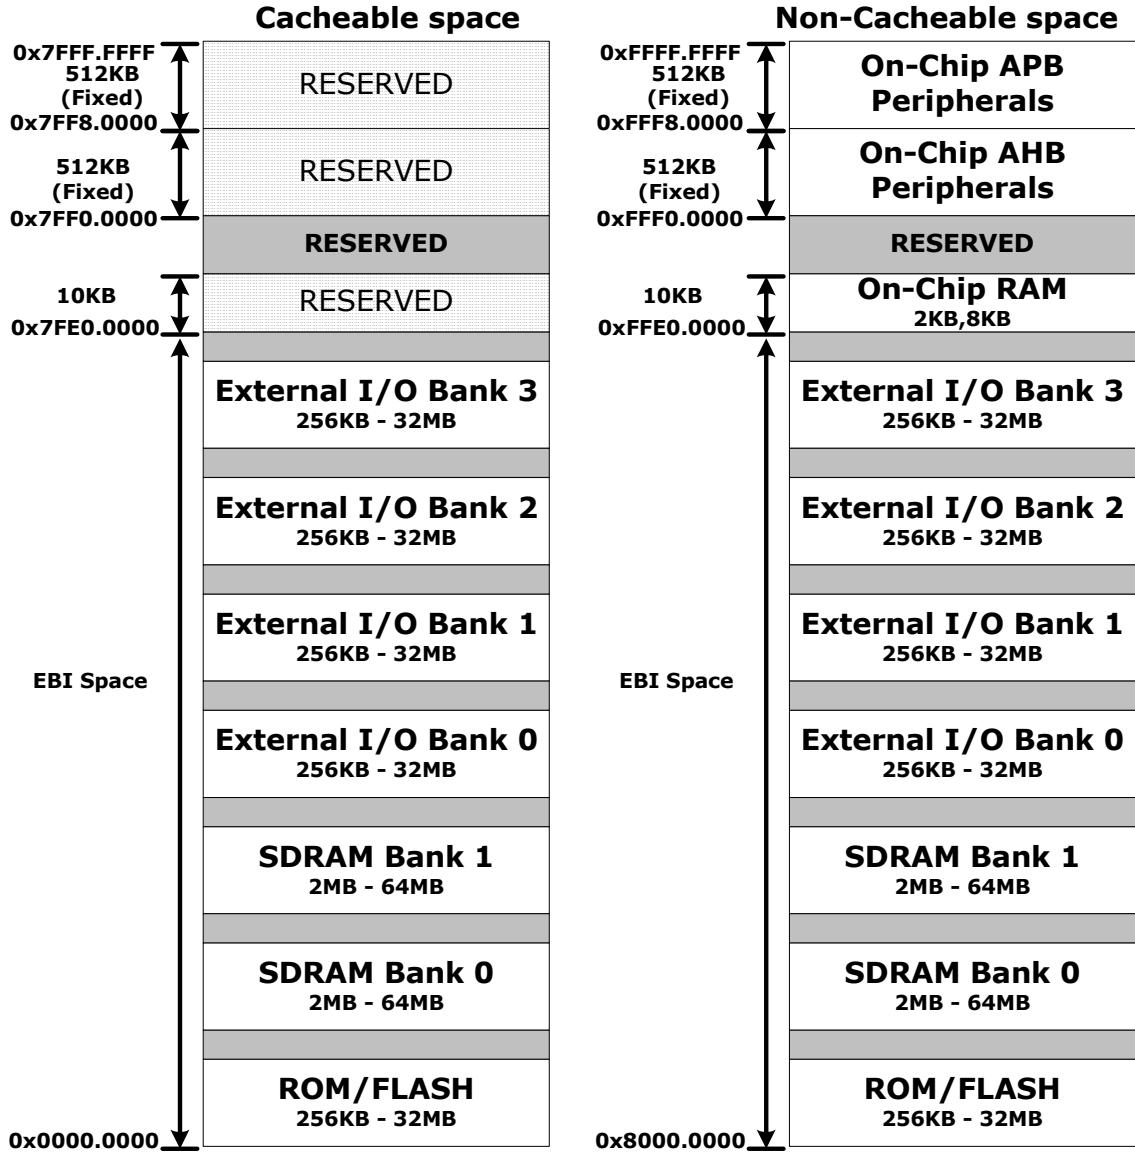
Cacheable space

0x7FFF.FFFF
512KB
(Fixed)
0x7FF8.0000
RESERVED

512KB
(Fixed)
0x7FF0.0000
RESERVED

RESERVED

10KB
0x7FE0.0000
RESERVED

External I/O Bank 3
256KB - 32MB

External I/O Bank 2
256KB - 32MB

EBI Space

External I/O Bank 1
256KB - 32MB

External I/O Bank 0
256KB - 32MB

SDRAM Bank 1
2MB - 64MB

SDRAM Bank 0
2MB - 64MB

ROM/FLASH
256KB - 32MB

0x0000.0000

Non-Cacheable space

0xFFFF.FFFF
512KB
(Fixed)
0xFFF8.0000
On-Chip APB Peripherals

512KB
(Fixed)
0xFFF0.0000
On-Chip AHB Peripherals

RESERVED

10KB
0xFFE0.0000
On-Chip RAM
2KB,8KB

External I/O Bank 3
256KB - 32MB

External I/O Bank 2
256KB - 32MB

EBI Space

External I/O Bank 1
256KB - 32MB

External I/O Bank 0
256KB - 32MB

SDRAM Bank 1
2MB - 64MB

SDRAM Bank 0
2MB - 64MB

ROM/FLASH
256KB - 32MB

0x8000.0000